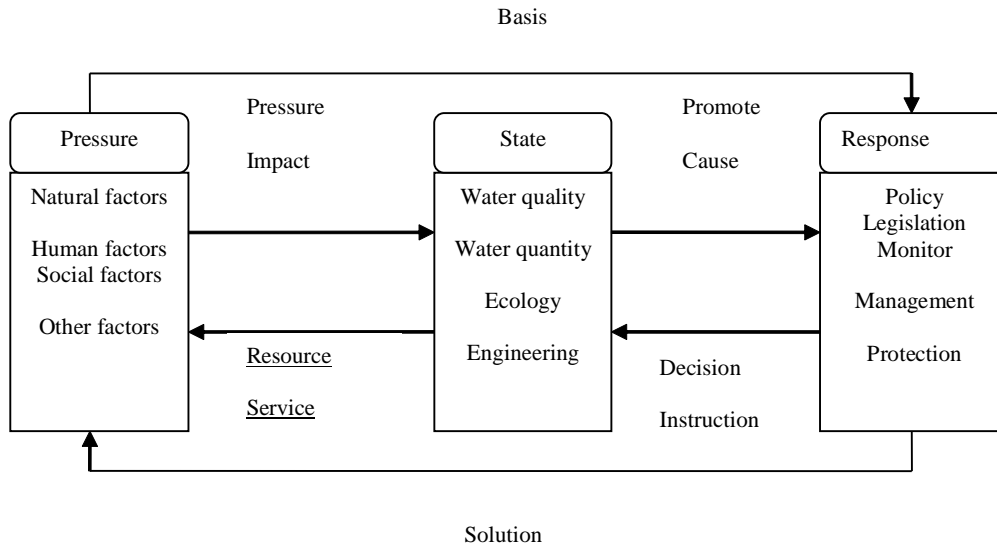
Basis

Pressure

Impact

Promote

Cause

Pressure

Natural factors

Human factors
Social factors

Other factors

State

Water quality

Water quantity

Ecology

Engineering

Response

Policy
Legislation
Monitor

Management

Protection

Resource

Service

Decision

Instruction

Solution